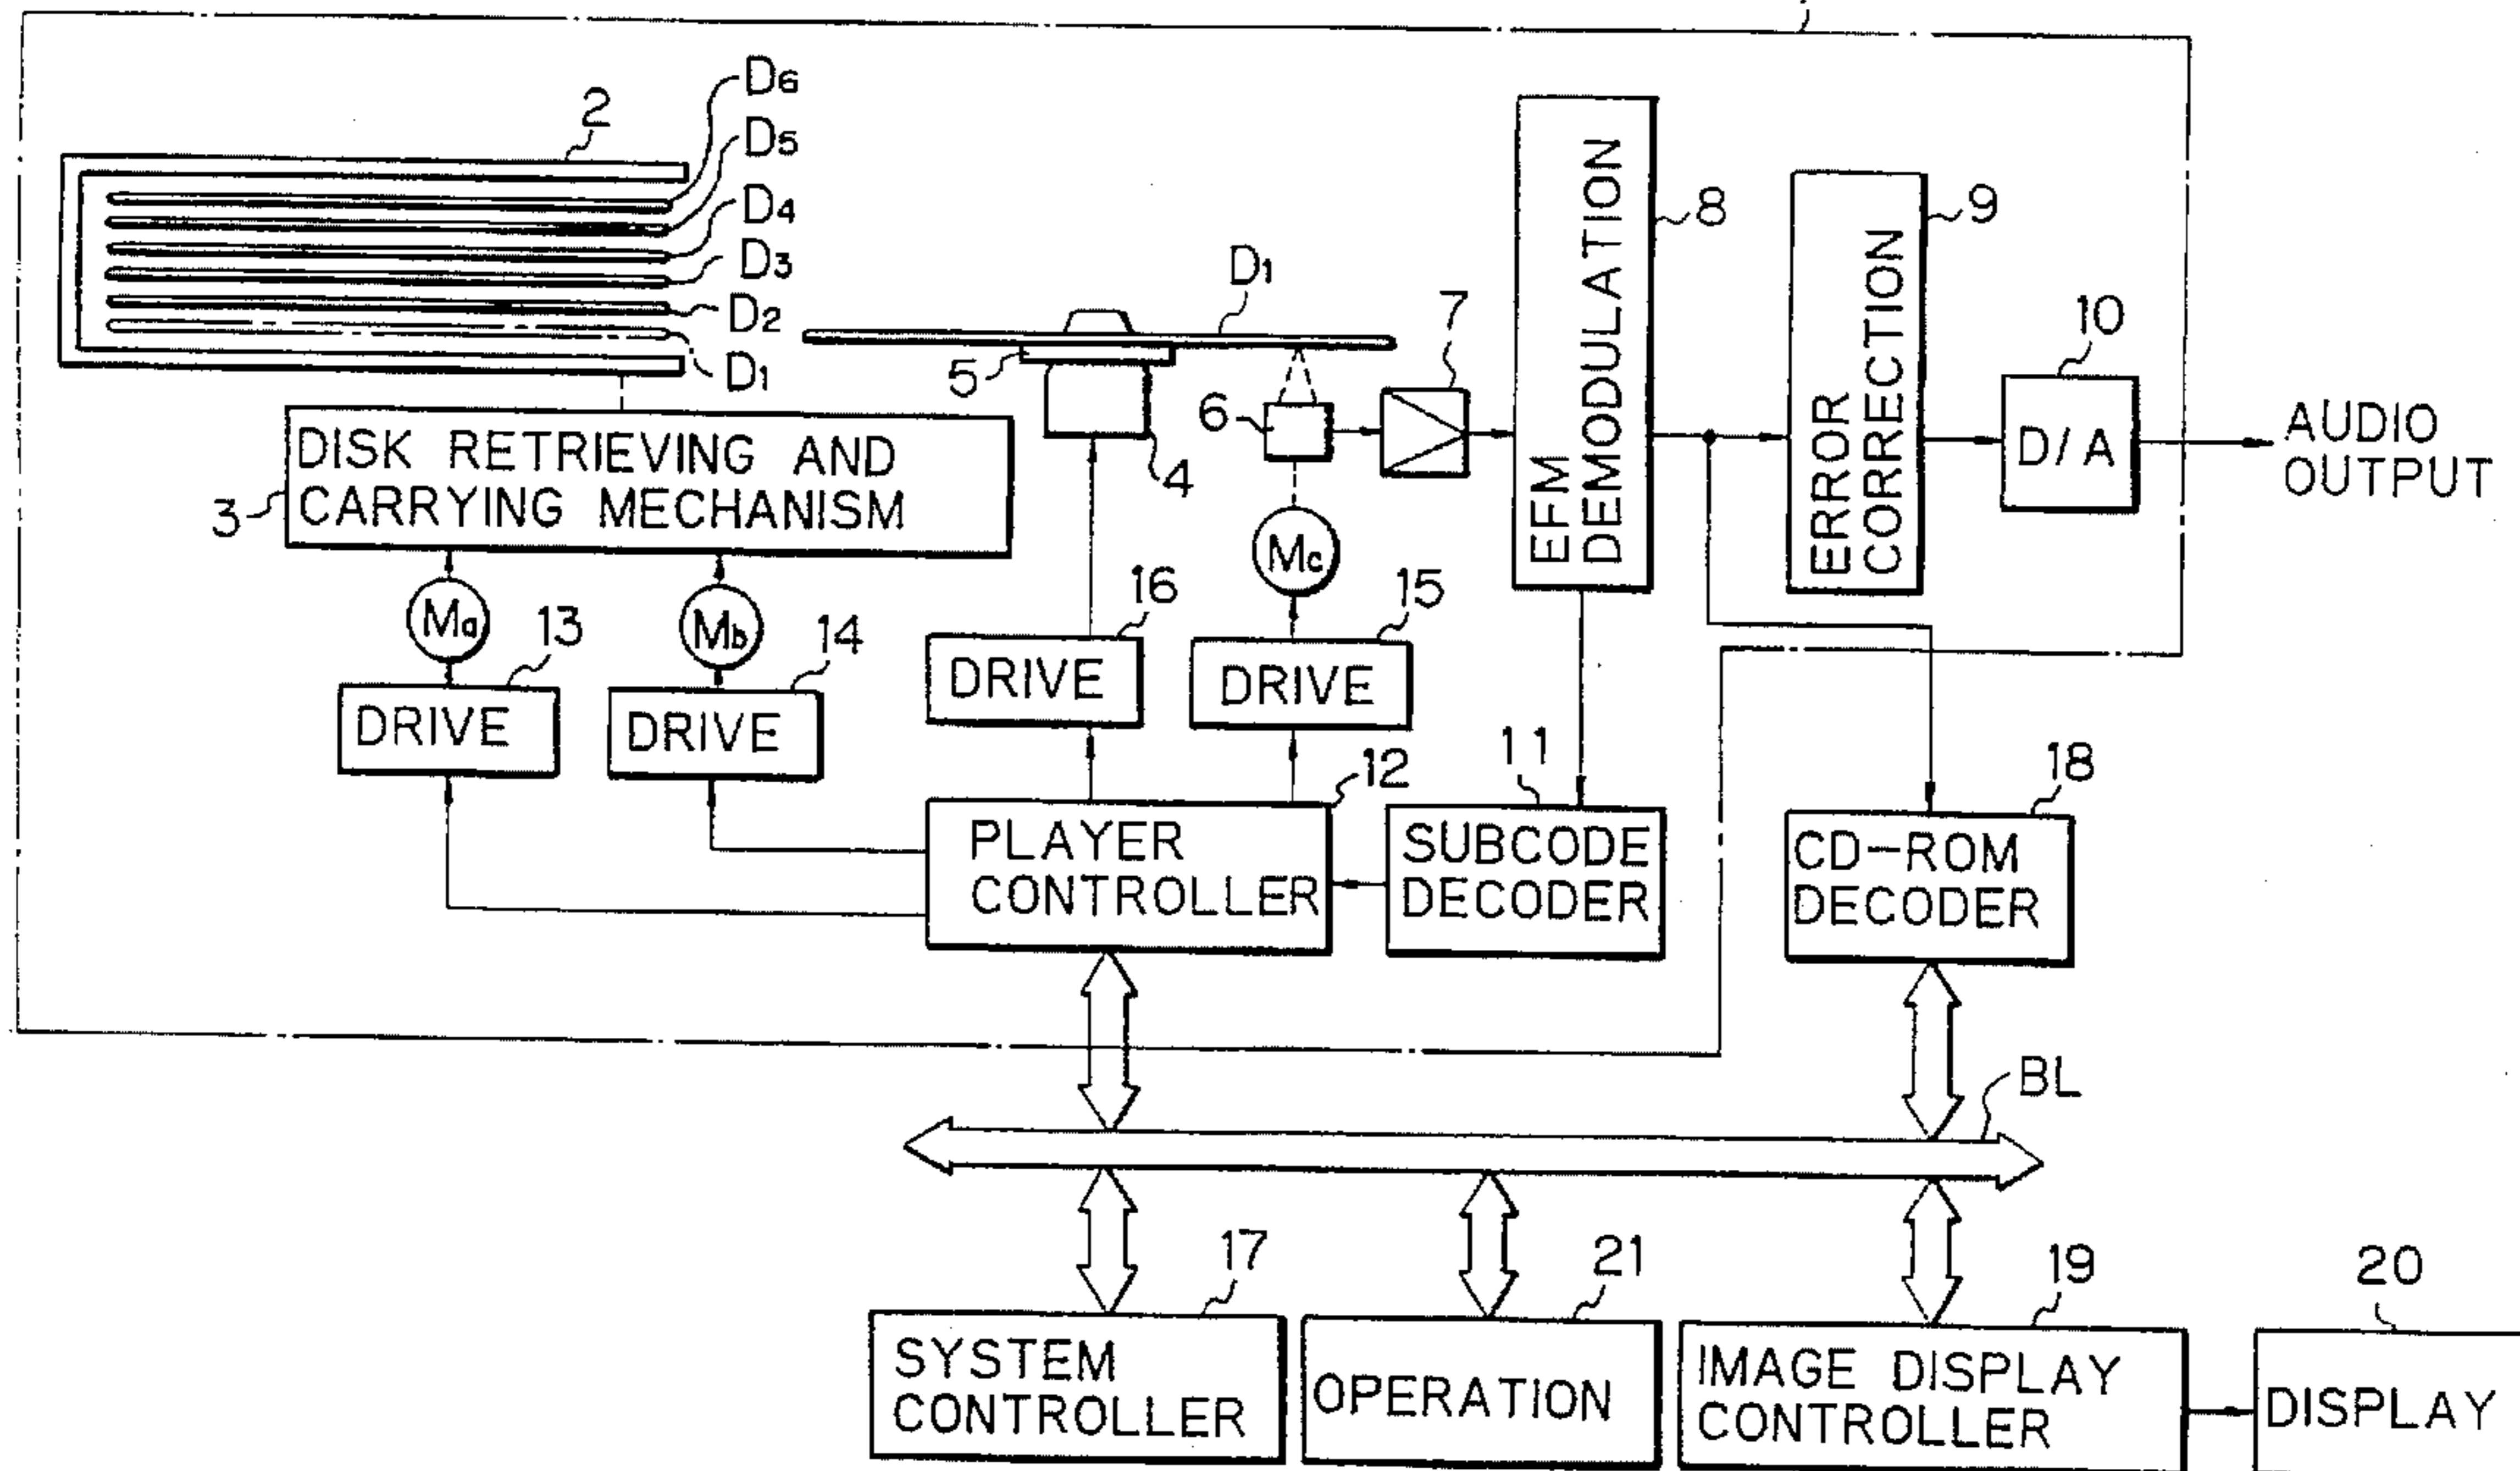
2
$D_6$
$D_5$
$D_4$
$D_3$
$D_2$
$D_1$
$D_1$
5
6
7
8
9
10
EFM DEMODULATION
ERROR CORRECTION
D/A
AUDIO OUTPUT
3
DISK RETRIEVING AND CARRYING MECHANISM
4
$M_c$
$M_a$
$M_b$
13
14
16
15
DRIVE
DRIVE
DRIVE
DRIVE
12
11
18
PLAYER CONTROLLER
SUBCODE DECODER
CD-ROM DECODER
BL
17
21
19
20
SYSTEM CONTROLLER
OPERATION
IMAGE DISPLAY CONTROLLER
DISPLAY